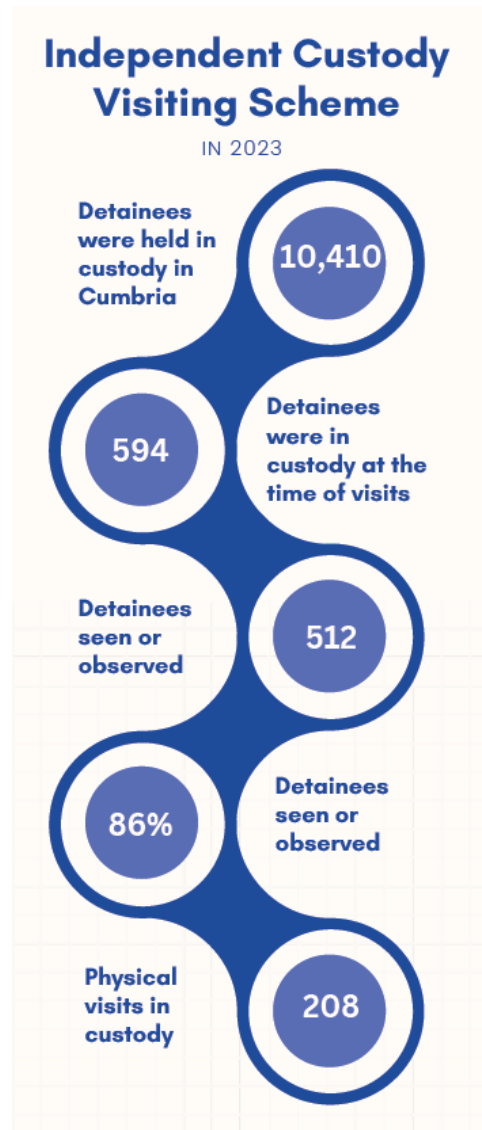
Independent Custody Visiting Scheme

IN 2023

Detainees were held in custody in Cumbria

10,410

594

Detainees were in custody at the time of visits

Detainees seen or observed

512

86%

Detainees seen or observed

Physical visits in custody

208